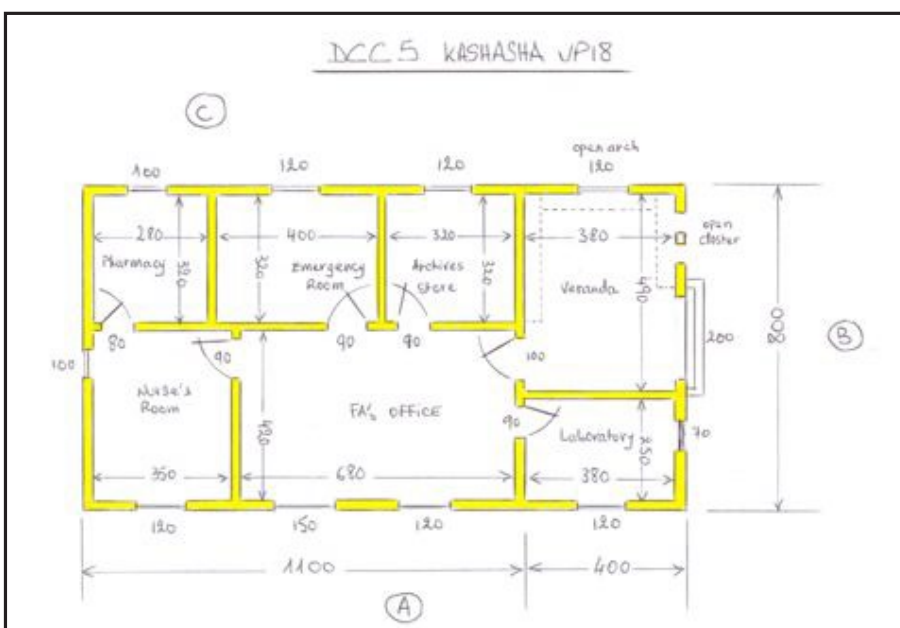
DCC 5 KASHASHA UP18

C

100 120 120 open arch 120

280 400 320 380

Pharmacy 320 Emergency Room 320 Archives Store 320 Veranda 490

open closter

80 90 90 100

100

Nurse's Room

FA's OFFICE

420

90

Laboratory 250

200

800

B

70

350 680 380

120 150 120 120

1100 400

A